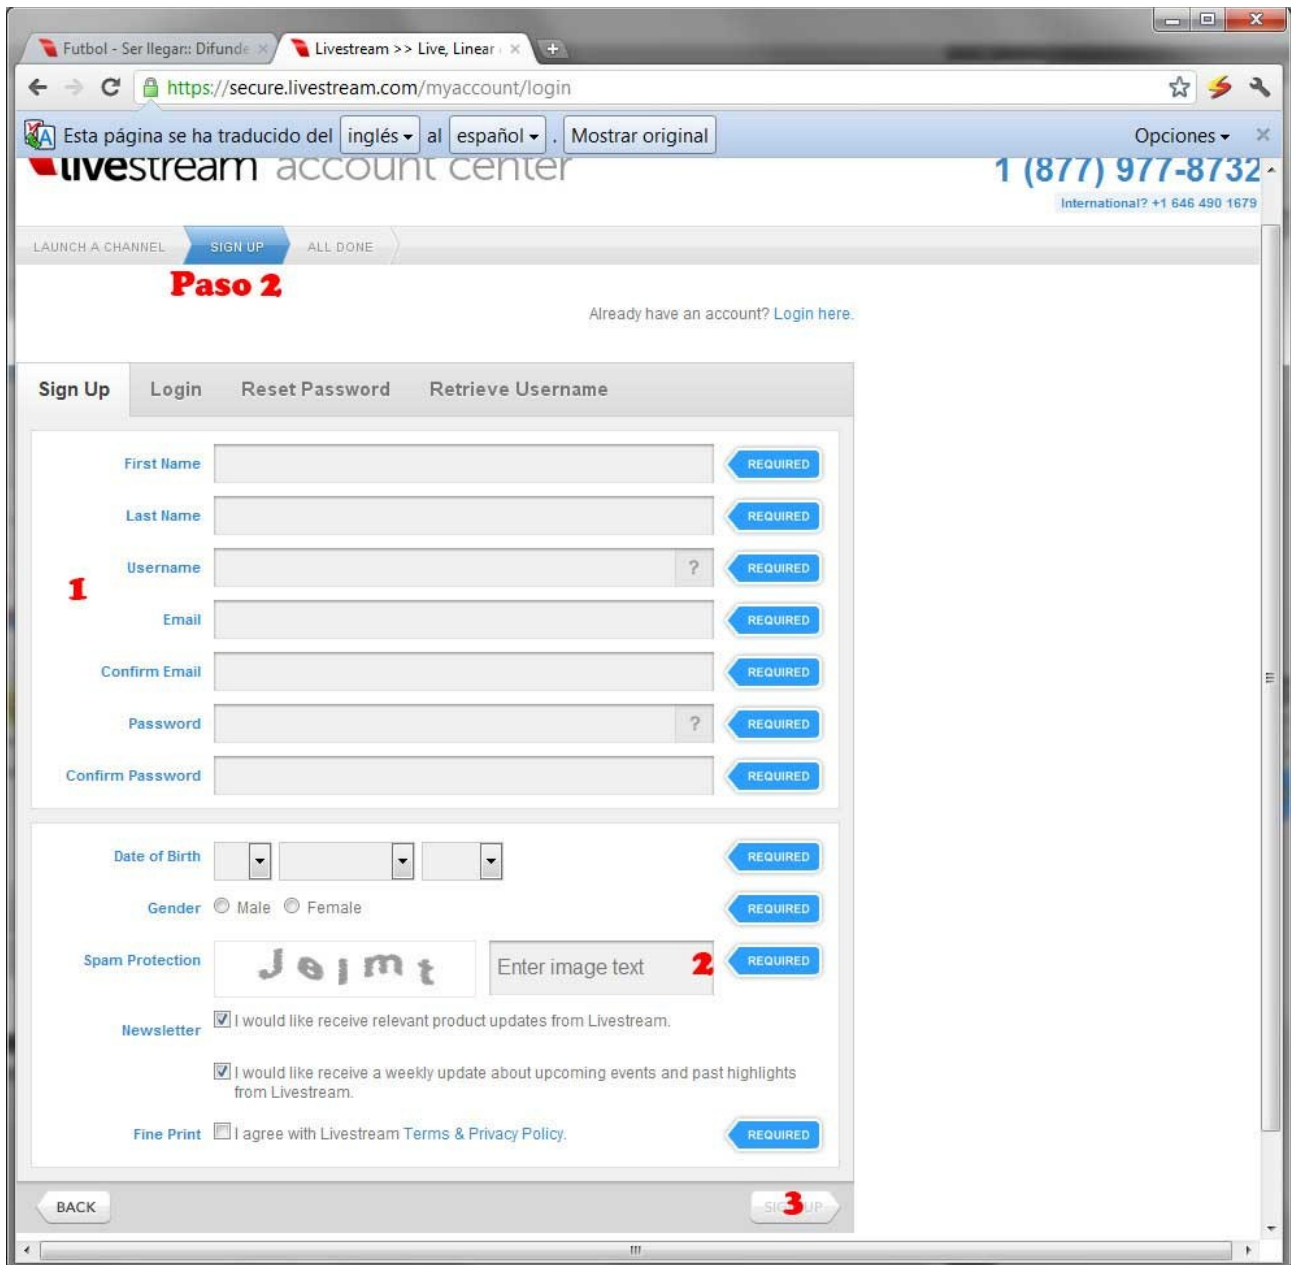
Futbol - Ser llegar:: Difunde ×
Livestream >> Live, Linear ×

https://secure.livestream.com/myaccount/login

Esta página se ha traducido del inglés al español . Mostrar original
Opciones

livestream account center
1 (877) 977-8732
International? +1 646 490 1679

LAUNCH A CHANNEL
SIGN UP
ALL DONE

Paso 2

Already have an account? Login here.

Sign Up
Login
Reset Password
Retrieve Username

First Name REQUIRED
Last Name REQUIRED
Username ? REQUIRED
1
Email REQUIRED
Confirm Email REQUIRED
Password ? REQUIRED
Confirm Password REQUIRED

Date of Birth REQUIRED
Gender Male Female REQUIRED
Spam Protection Jeimt Enter image text 2 REQUIRED
Newsletter I would like receive relevant product updates from Livestream.
I would like receive a weekly update about upcoming events and past highlights from Livestream.
Fine Print I agree with Livestream Terms & Privacy Policy. REQUIRED

BACK
SIGN UP 3